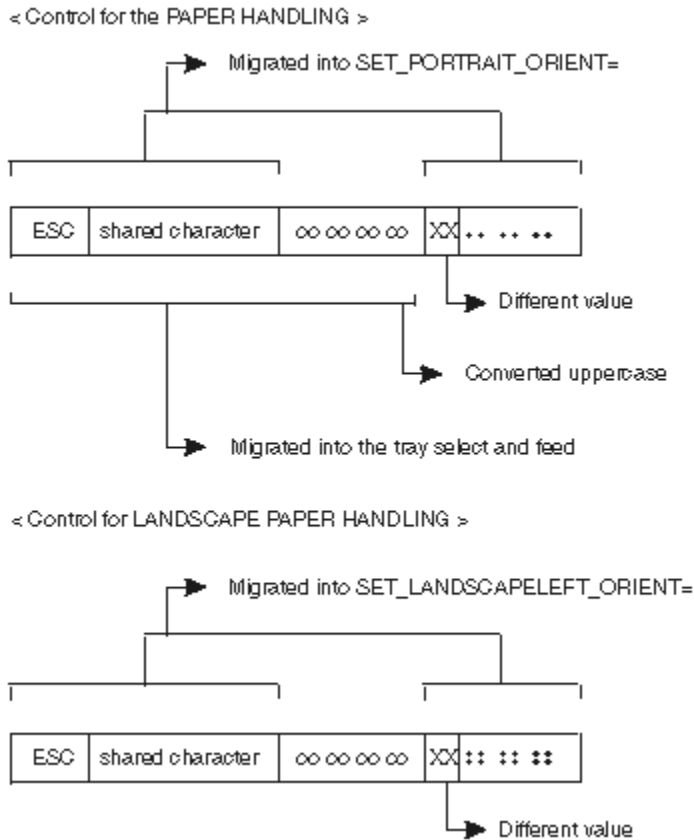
< Control for the PAPER HANDLING >

Migrated into SET_PORTRAIT_ORIENT=

| ESC | shared character | ∞ ∞ ∞ ∞ | XX | ·· ·· ·· |
|---|---|---|---|---|

Different value

Converted uppercase

Migrated into the tray select and feed

< Control for LANDSCAPE PAPER HANDLING >

Migrated into SET_LANDSCAPELEFT_ORIENT=

| ESC | shared character | ∞ ∞ ∞ ∞ | XX | :: :: :: |
|---|---|---|---|---|

Different value